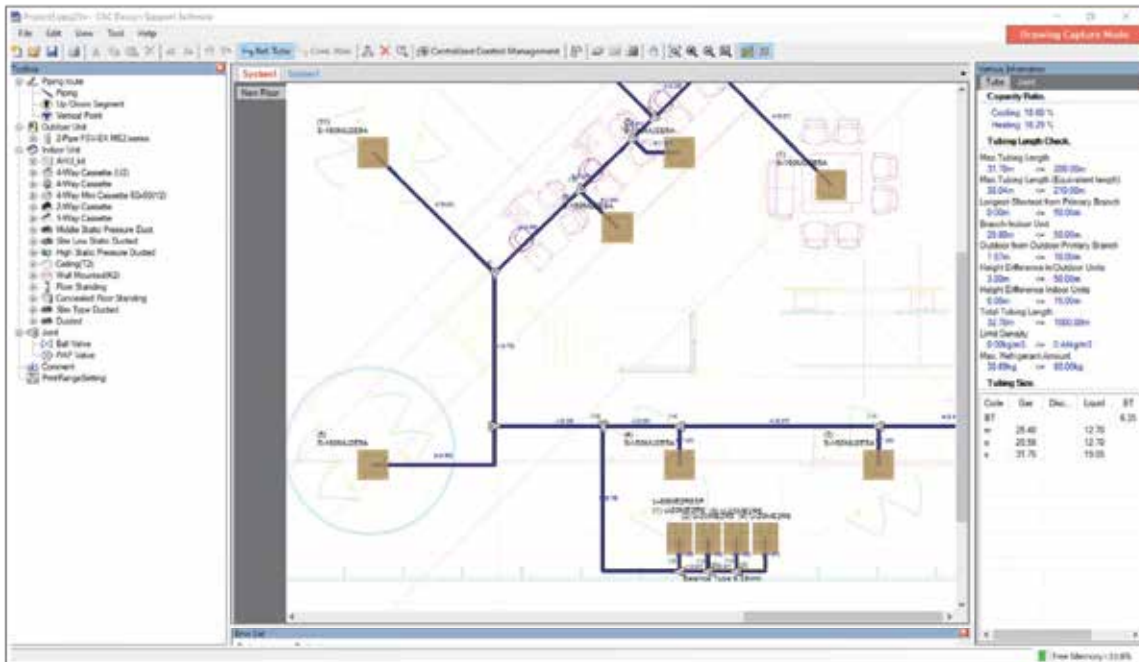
Project1.pep20 - CAC Design Support Software

File Edit View Tool Help

Refrigerant Tubing Create Wire Centralized Control Management

Drawing Capture Mode

Toolbox

Piping route
Piping
Up/Down Segment
Vertical Point
Outdoor Unit
2-Pipe FSV-EX MB2 series
Indoor Unit
AHU_kit
4-Way Cassette
4-Way Cassette (U2)
4-Way Mini Cassette 60x60(Q2)
2-Way Cassette
1-Way Cassette
Middle Static Pressure Duct
Slim Low Static Ducted
High Static Pressure Ducted
Ceiling(T2)
Wall Mounted(K2)
Floor Standing
Concealed Floor Standing
Slim Type Ducted
Ducted
Joint
Ball Valve
PAIF Valve
Comment
PrintRangeSetting

System1 System1

New Floor

S-1600UL2E8A

Various Information

Tube

Capacity Ratio

Cooling: 18.60 %
Heating: 18.29 %

Tubing Length Check

Max Tubing Length
31.70m <= 200.00m
Max Tubing Length (Equivalent length)
38.04m <= 210.00m
Longest-Shortest from Primary Branch
0.00m <= 50.00m
Branch-Indoor Unit
29.80m <= 50.00m
Outdoor from Outdoor Primary Branch
7.67m <= 10.00m
Height Difference in Outdoor Units
3.00m <= 50.00m
Height Difference Indoor Units
0.00m <= 15.00m
Total Tubing Length
32.70m <= 1000.00m
Limit Density
0.00kg/m3 <= 0.44kg/m3
Max. Refrigerant Amount
30.69kg <= 60.00kg

Tubing Size

| Code | Gas | Disc... | Liquid | BT |
|---|---|---|---|---|
| BT | | | | 6.35 |
| w | 28.40 | | 12.70 | |
| x | 28.58 | | 12.70 | |
| x | 31.75 | | 19.05 | |

Free Memory : 53.8%